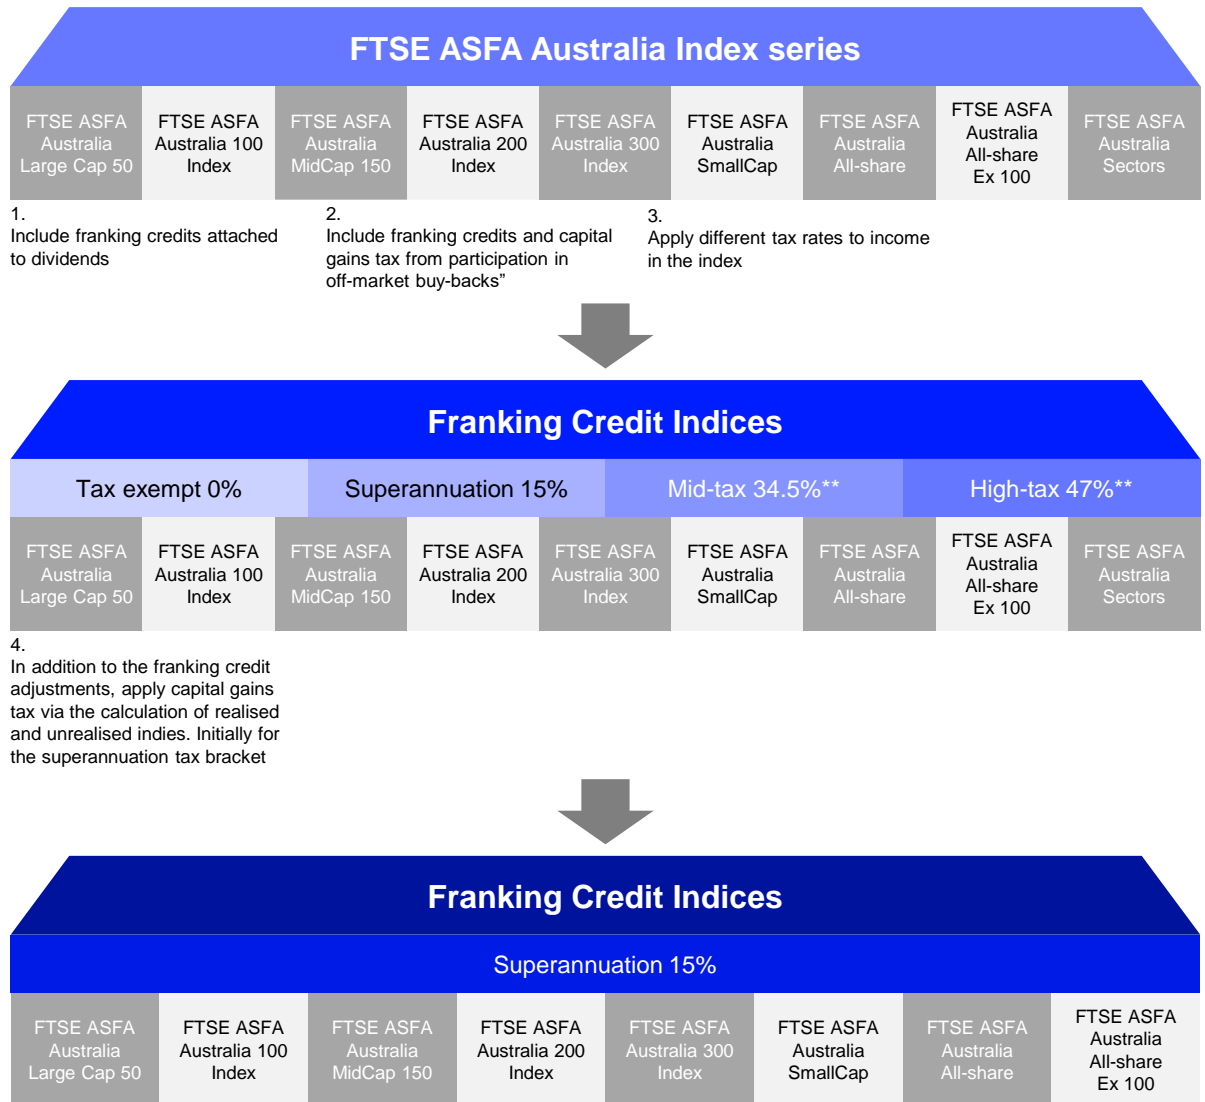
FTSE ASFA Australia Index series

| FTSE ASFA Australia Large Cap 50 | FTSE ASFA Australia 100 Index | FTSE ASFA Australia MidCap 150 | FTSE ASFA Australia 200 Index | FTSE ASFA Australia 300 Index | FTSE ASFA Australia SmallCap | FTSE ASFA Australia All-share | FTSE ASFA Australia All-share Ex 100 | FTSE ASFA Australia Sectors |
|---|---|---|---|---|---|---|---|---|

1.
Include franking credits attached to dividends

2.
Include franking credits and capital gains tax from participation in off-market buy-backs”

3.
Apply different tax rates to income in the index

Franking Credit Indices

| Tax exempt 0% | Superannuation 15% | Mid-tax 34.5%** | High-tax 47%** |
|---|---|---|---|

| FTSE ASFA Australia Large Cap 50 | FTSE ASFA Australia 100 Index | FTSE ASFA Australia MidCap 150 | FTSE ASFA Australia 200 Index | FTSE ASFA Australia 300 Index | FTSE ASFA Australia SmallCap | FTSE ASFA Australia All-share | FTSE ASFA Australia All-share Ex 100 | FTSE ASFA Australia Sectors |
|---|---|---|---|---|---|---|---|---|

4.
In addition to the franking credit adjustments, apply capital gains tax via the calculation of realised and unrealised indies. Initially for the superannuation tax bracket

Franking Credit Indices

Superannuation 15%

| FTSE ASFA Australia Large Cap 50 | FTSE ASFA Australia 100 Index | FTSE ASFA Australia MidCap 150 | FTSE ASFA Australia 200 Index | FTSE ASFA Australia 300 Index | FTSE ASFA Australia SmallCap | FTSE ASFA Australia All-share | FTSE ASFA Australia All-share Ex 100 |
|---|---|---|---|---|---|---|---|